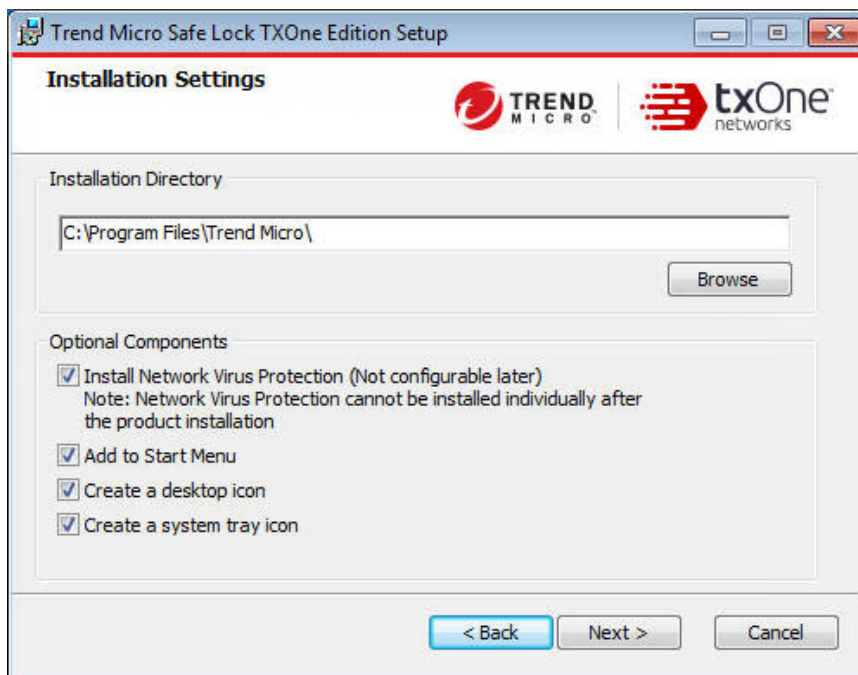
Trend Micro Safe Lock TXOne Edition Setup

Installation Settings

TREND MICRO

txOne networks

Installation Directory

C:\Program Files\Trend Micro\

Browse

Optional Components

Install Network Virus Protection (Not configurable later)
Note: Network Virus Protection cannot be installed individually after the product installation

Add to Start Menu

Create a desktop icon

Create a system tray icon

< Back

Next >

Cancel